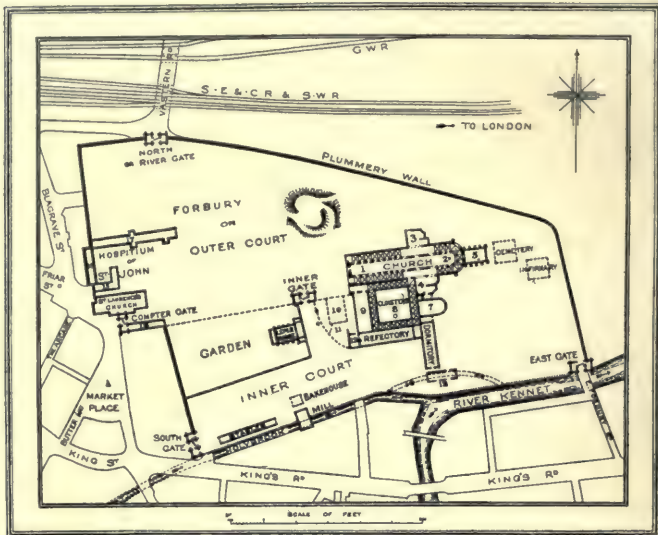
GWR

VASTERN RD

S·E & C·R & S·W·R

TO LONDON

NORTH OR RIVER GATE

PLUMMERY WALL

FORBURY OR OUTER COURT

BLAGRAVE ST

HOSPITIUM OF ST JOHN

FRIAR ST

ST LAWRENCE'S CHURCH

COMPTER GATE

INNER GATE

CHURCH

1 2 3 4 5 6 7 8 9 10 11

CEMETERY

INFIRMARY

CLOISTER

REFECTORY

DORMITORY

GARDEN

INNER COURT

BAKEHOUSE

MILL

EAST GATE

RIVER KENNET

MARKET PLACE

BUTTER MT

SOUTH GATE

KING ST

KING'S RD

KING'S RD

SCALE OF FEET